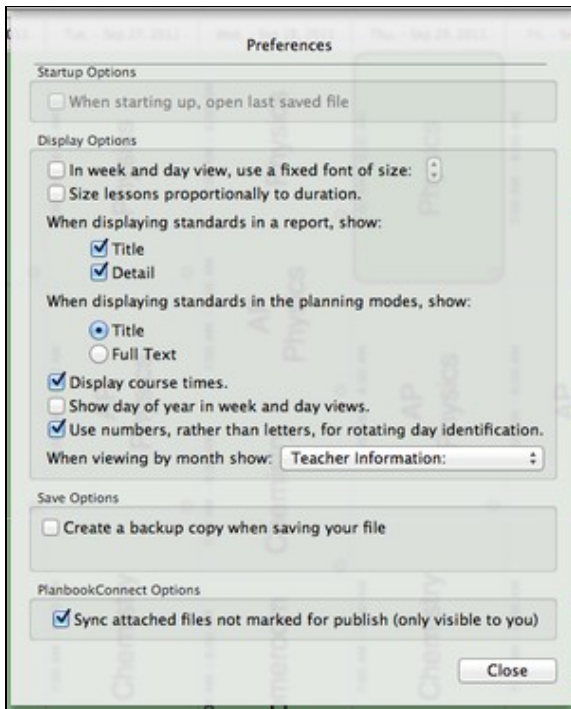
Preferences

Startup Options

When starting up, open last saved file

Display Options

In week and day view, use a fixed font of size:

Size lessons proportionally to duration.

When displaying standards in a report, show:

Title

Detail

When displaying standards in the planning modes, show:

Title

Full Text

Display course times.

Show day of year in week and day views.

Use numbers, rather than letters, for rotating day identification.

When viewing by month show: Teacher Information:

Save Options

Create a backup copy when saving your file

PlanbookConnect Options

Sync attached files not marked for publish (only visible to you)

Close